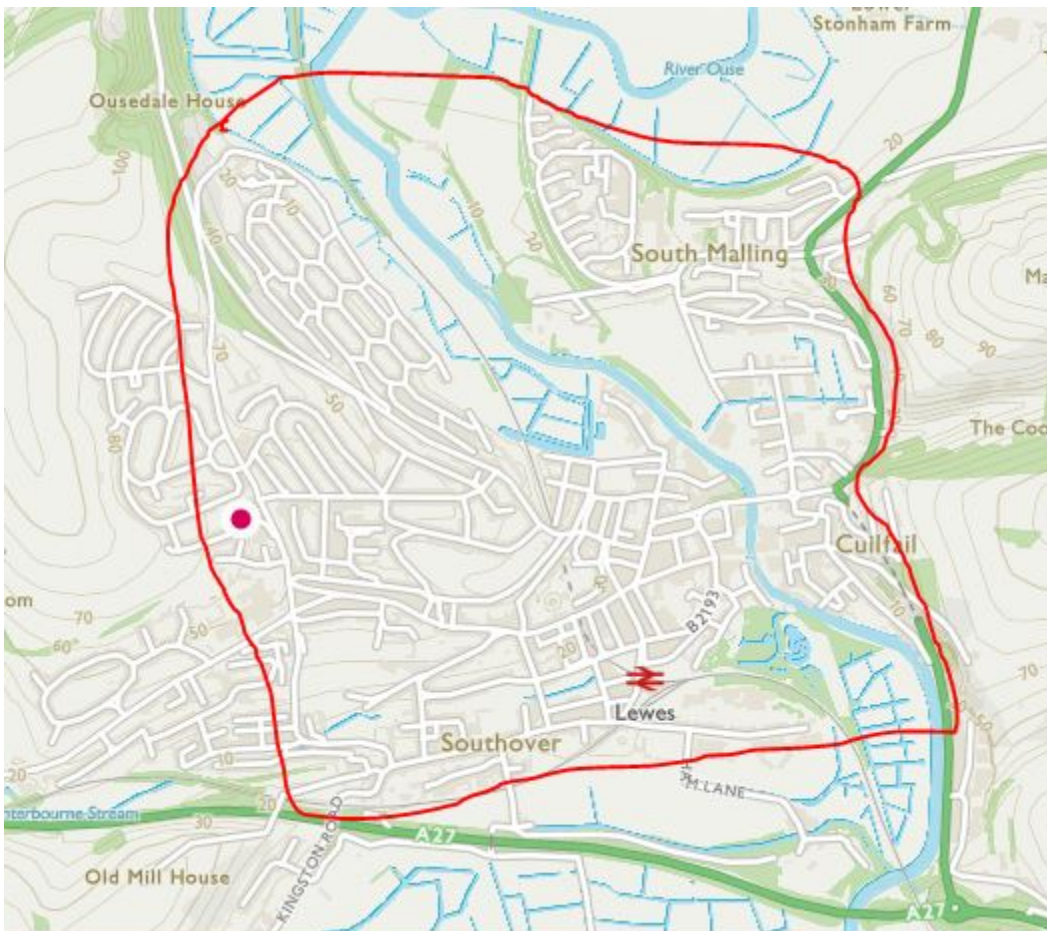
Stonham Farm
River Ouse
Ousedale House
100
20
10
40
20
10
20
South Malling
Ma
30
60
70
80
90
70
50
The Coo
80
Cuilfail
om
70
60
50
40
B2193
20
70
Lewes
50
Southover
20
10
20
M LANE
nterbourne Stream
30
KINGSTON ROAD
A27
Old Mill House
A27